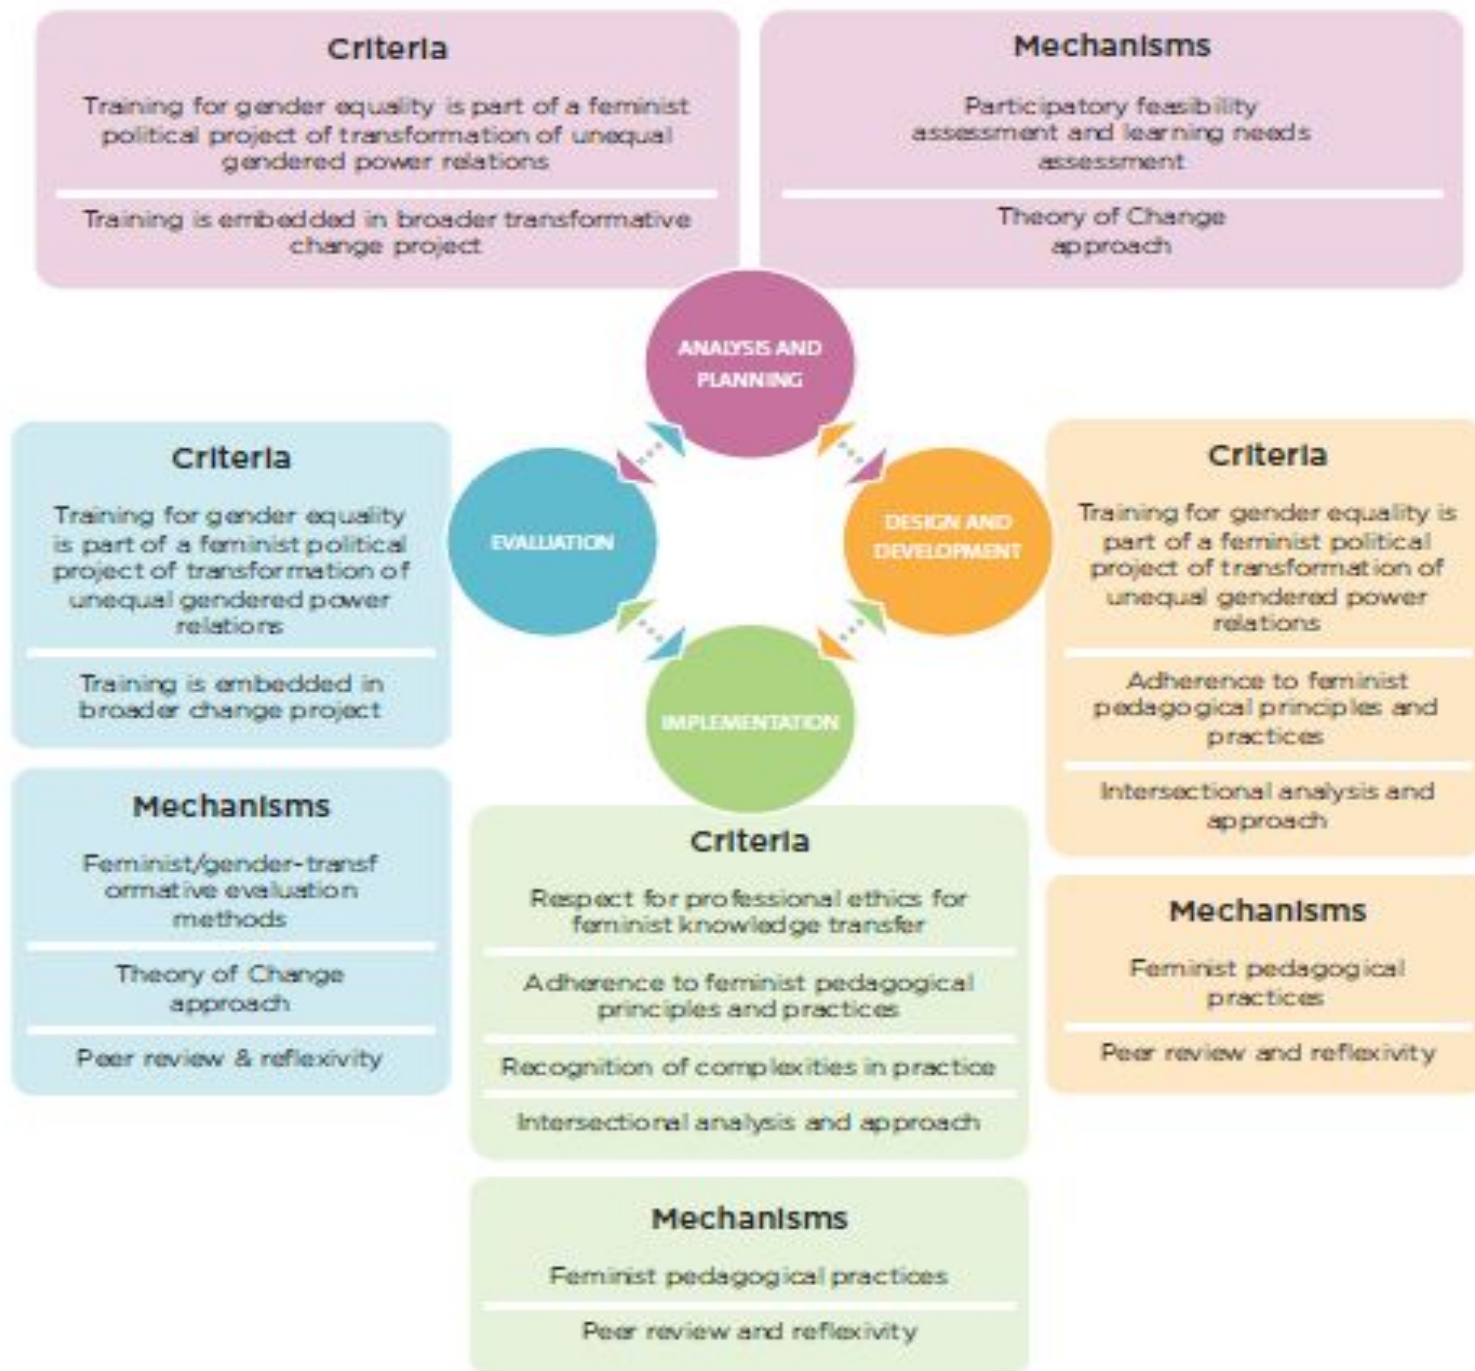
Criteria

Training for gender equality is part of a feminist political project of transformation of unequal gendered power relations

Training is embedded in broader transformative change project

Mechanisms

Participatory feasibility assessment and learning needs assessment

Theory of Change approach

ANALYSIS AND PLANNING

Criteria

Training for gender equality is part of a feminist political project of transformation of unequal gendered power relations

Training is embedded in broader change project

EVALUATION

DESIGN AND DEVELOPMENT

Criteria

Training for gender equality is part of a feminist political project of transformation of unequal gendered power relations

Adherence to feminist pedagogical principles and practices

Intersectional analysis and approach

IMPLEMENTATION

Mechanisms

Feminist/gender-transformative evaluation methods

Theory of Change approach

Peer review & reflexivity

Criteria

Respect for professional ethics for feminist knowledge transfer

Adherence to feminist pedagogical principles and practices

Recognition of complexities in practice

Intersectional analysis and approach

Mechanisms

Feminist pedagogical practices

Peer review and reflexivity

Mechanisms

Feminist pedagogical practices

Peer review and reflexivity